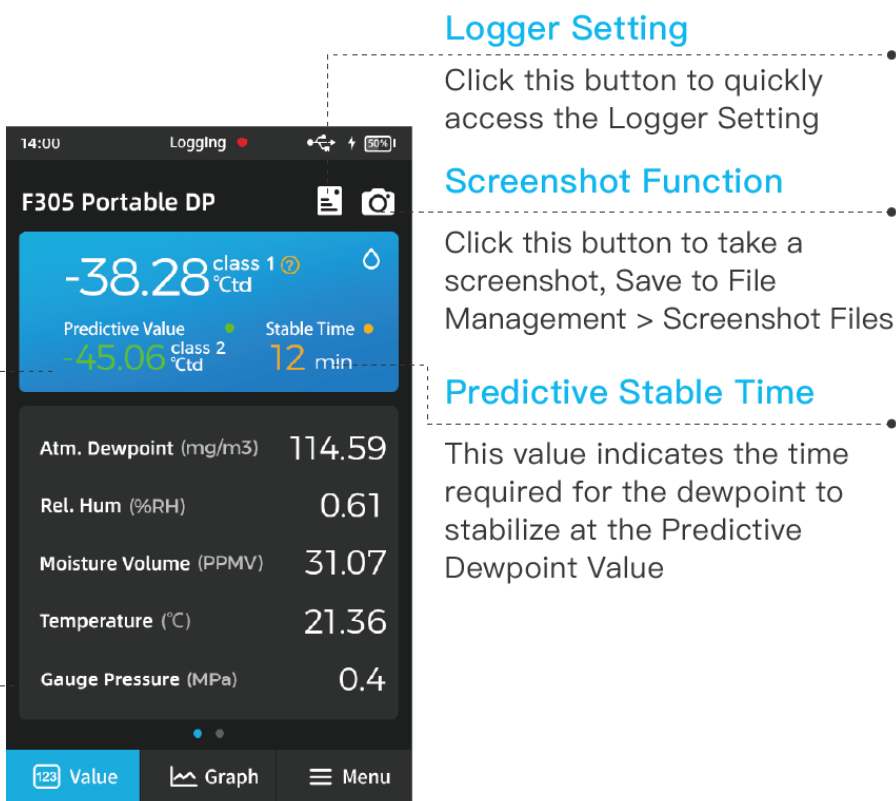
14:00 Logging 50%

F305 Portable DP

-38.28 class 1 ℃td

Predictive Value Stable Time

-45.06 class 2 ℃td 12 min

| | |
|---|---|
| Atm. Dewpoint (mg/m3) | 114.59 |
| Rel. Hum (%RH) | 0.61 |
| Moisture Volume (PPMV) | 31.07 |
| Temperature (℃) | 21.36 |
| Gauge Pressure (MPa) | 0.4 |

123 Value Graph Menu

Logger Setting

Click this button to quickly access the Logger Setting

Screenshot Function

Click this button to take a screenshot, Save to File Management > Screenshot Files

Predictive Stable Time

This value indicates the time required for the dewpoint to stabilize at the Predictive Dewpoint Value